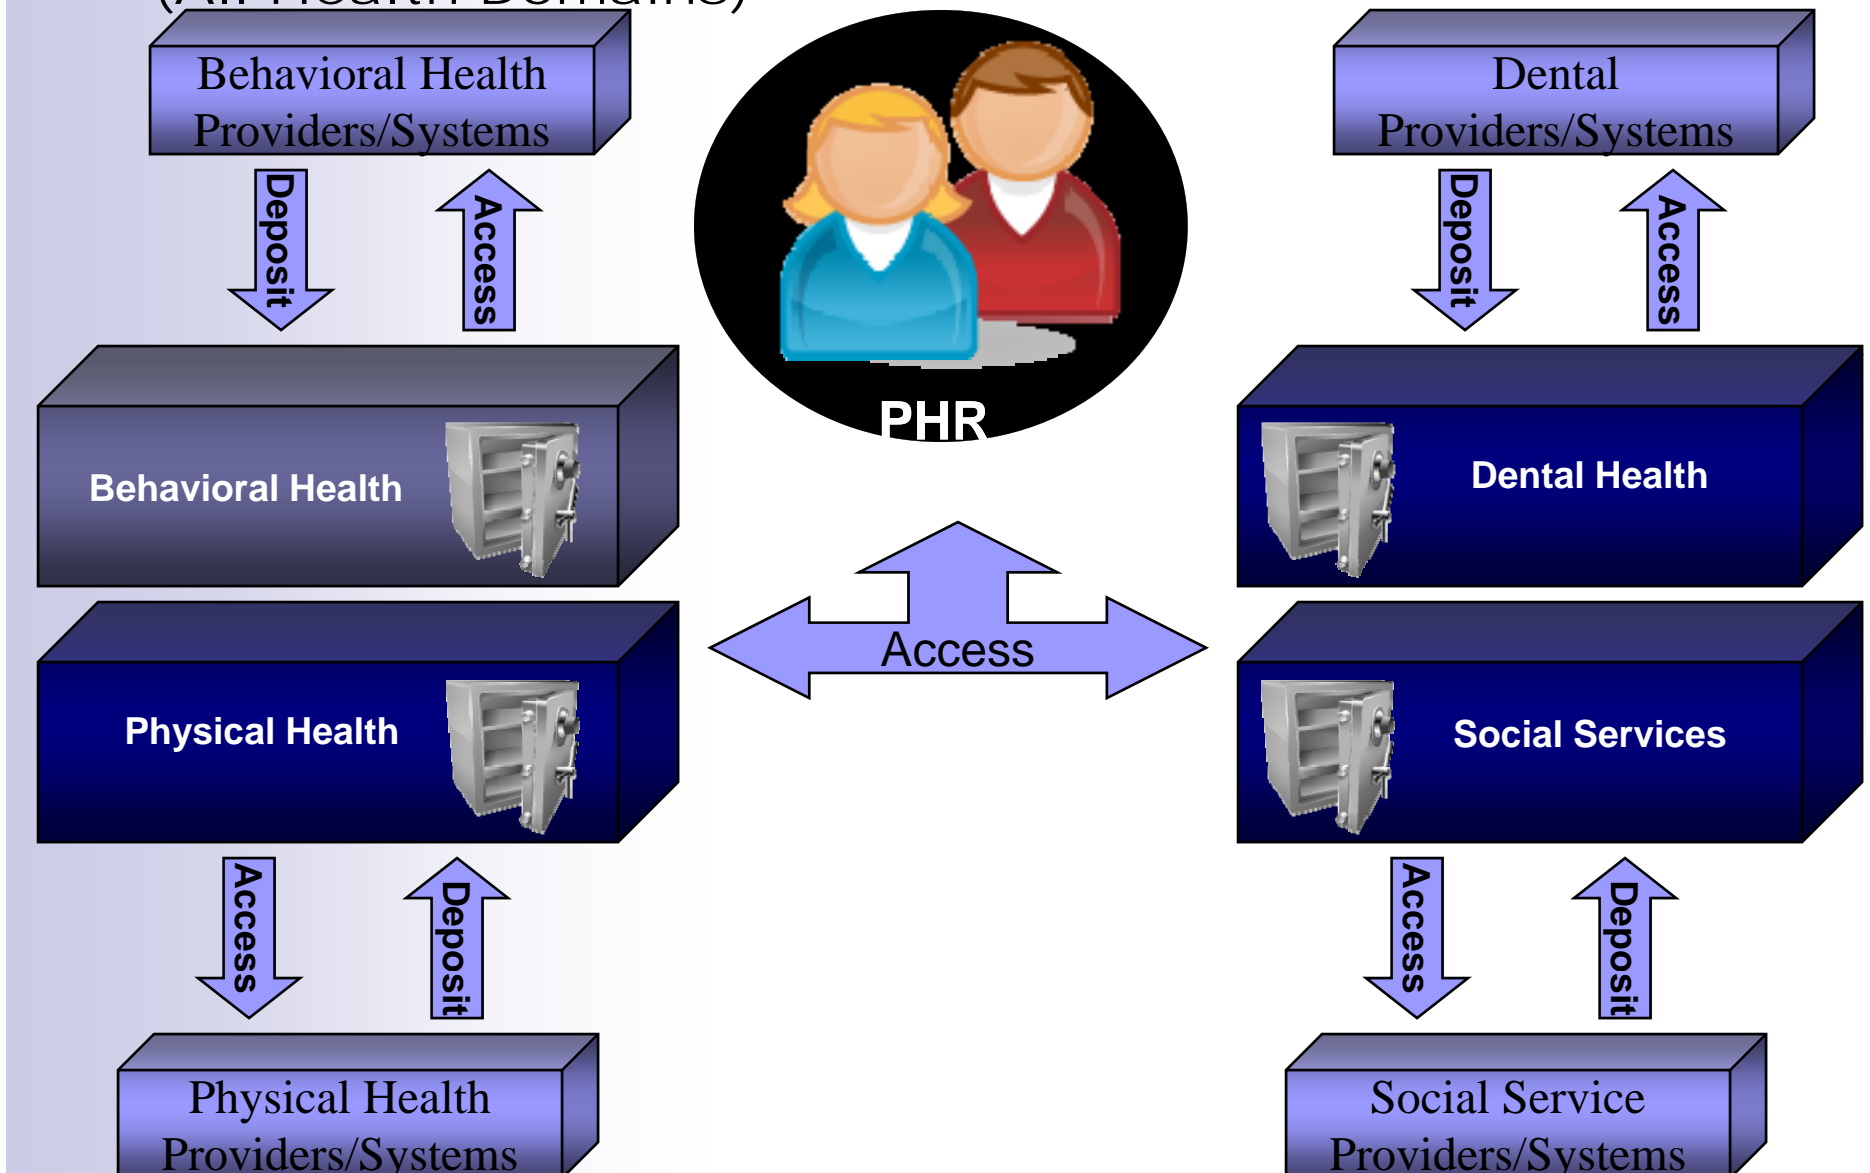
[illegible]

Behavioral Health Providers/Systems

Deposit

Access

PHR

Dental Providers/Systems

Deposit

Access

Behavioral Health

Dental Health

Access

Physical Health

Social Services

Access

Deposit

Access

Deposit

Physical Health Providers/Systems

Social Service Providers/Systems